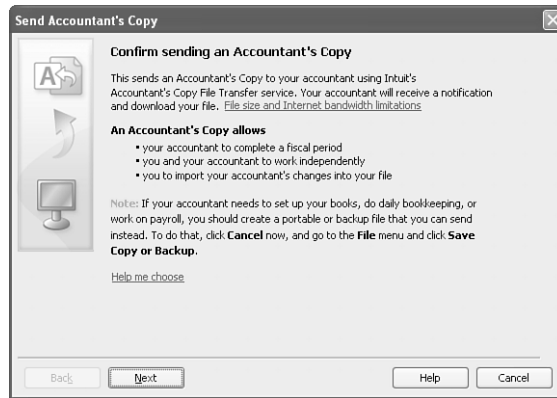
Send Accountant's Copy

Confirm sending an Accountant's Copy

This sends an Accountant's Copy to your accountant using Intuit's Accountant's Copy File Transfer service. Your accountant will receive a notification and download your file. File size and Internet bandwidth limitations

An Accountant's Copy allows
• your accountant to complete a fiscal period
• you and your accountant to work independently
• you to import your accountant's changes into your file

Note: If your accountant needs to set up your books, do daily bookkeeping, or work on payroll, you should create a portable or backup file that you can send instead. To do that, click Cancel now, and go to the File menu and click Save Copy or Backup.

Help me choose

Back Next Help Cancel